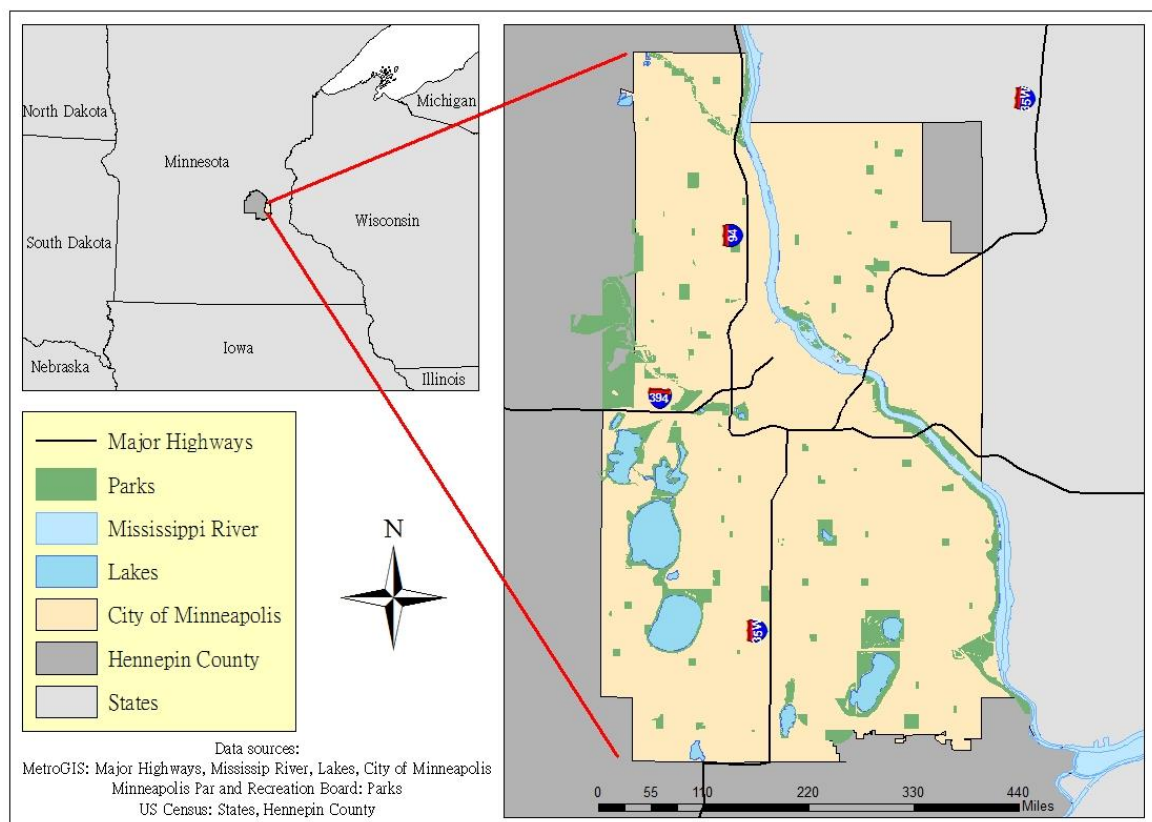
North Dakota
Minnesota
Michigan
Wisconsin
South Dakota
Iowa
Nebraska
Illinois

Major Highways
Parks
Mississippi River
Lakes
City of Minneapolis
Hennepin County
States

N

Data sources:
MetroGIS: Major Highways, Mississip River, Lakes, City of Minneapolis
Minneapolis Par and Recreation Board: Parks
US Census: States, Hennepin County

94
394
35W
35W

0 55 110 220 330 440
Miles